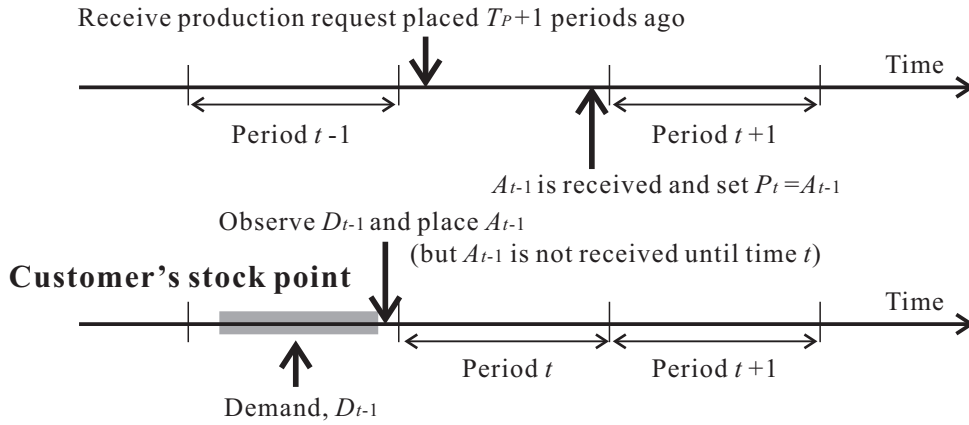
Receive production request placed $T_P+1$ periods ago

Time

Period $t$ -1

Period $t$ +1

$A_{t-1}$ is received and set $P_t = A_{t-1}$

Observe $D_{t-1}$ and place $A_{t-1}$

(but $A_{t-1}$ is not received until time $t$)

**Customer's stock point**

Time

Period $t$

Period $t$ +1

Demand, $D_{t-1}$